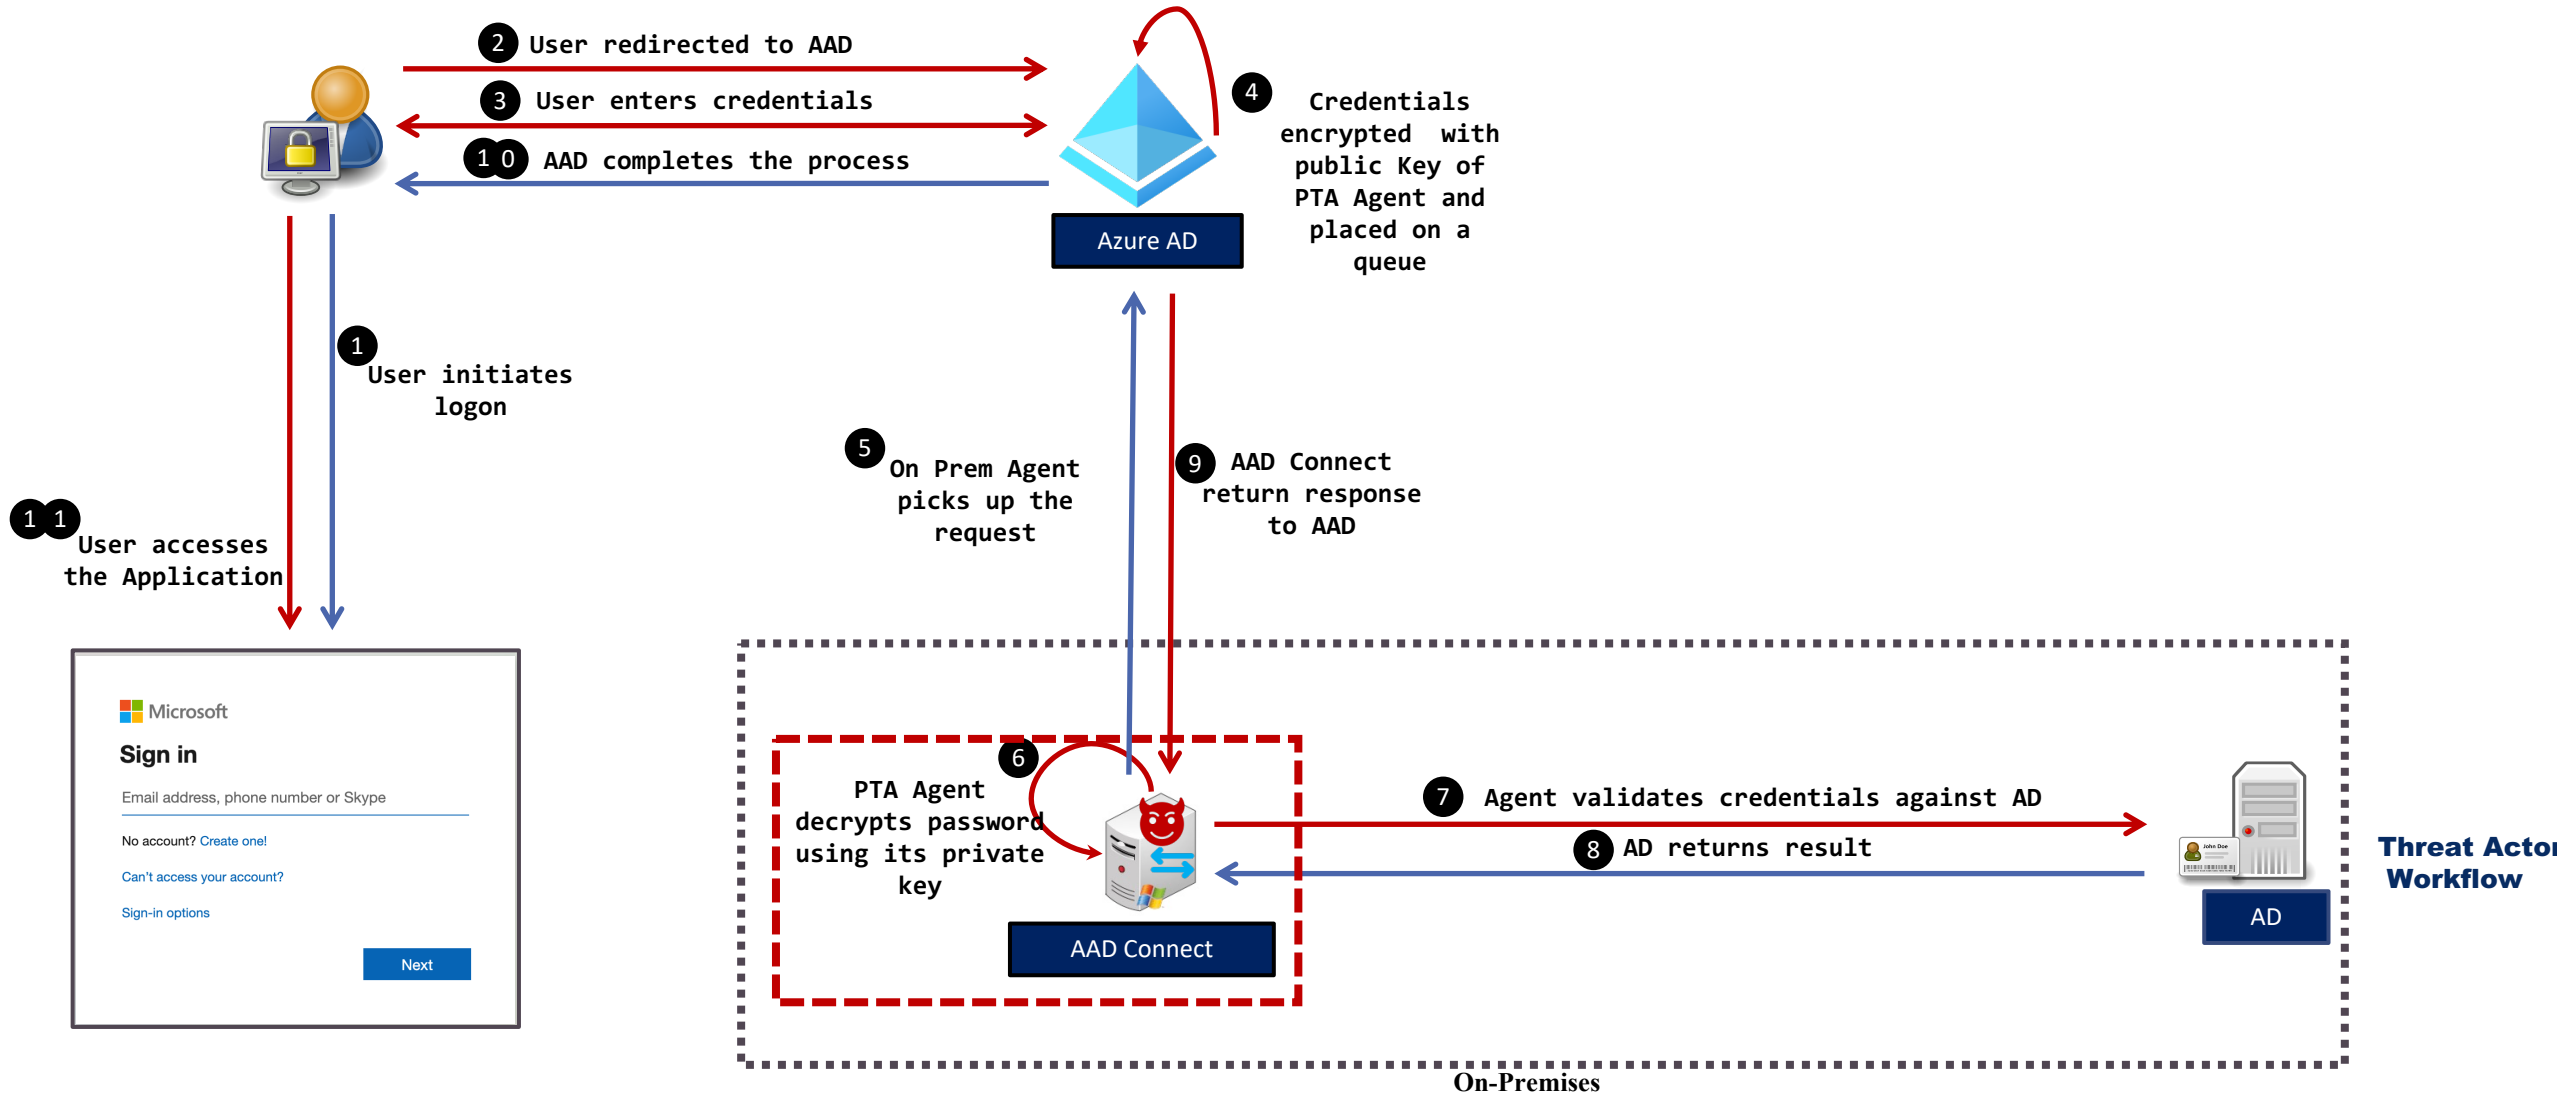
2 User redirected to AAD

3 User enters credentials

10 AAD completes the process

4 Credentials encrypted with public Key of PTA Agent and placed on a queue

Azure AD

1 User initiates logon

11 User accesses the Application

5 On Prem Agent picks up the request

9 AAD Connect return response to AAD

Microsoft

Sign in

Email address, phone number or Skype

No account? Create one!

Can't access your account?

Sign-in options

Next

6 PTA Agent decrypts password using its private key

AAD Connect

7 Agent validates credentials against AD

8 AD returns result

AD

Threat Actor Workflow

On-Premises